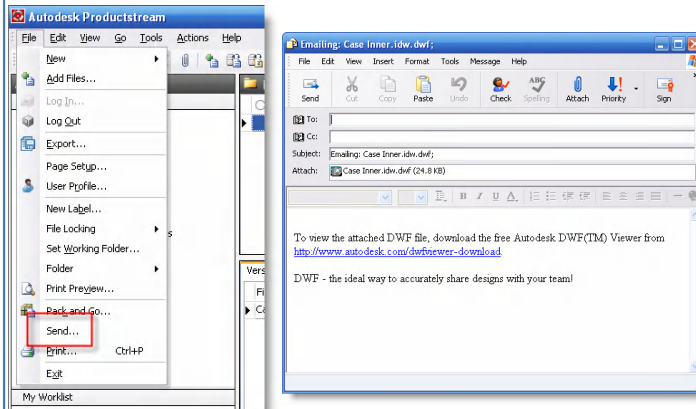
Autodesk Productstream

File Edit View Go Tools Actions Help

New
Add Files...
Log In...
Log Out
Export...
Page Setup...
User Profile...
New Label...
File Locking
Set Working Folder...
Folder
Print Preview...
Pack and Go...
Send...
Print... Ctrl+P
Exit

My Worklist

Vers
Fi
Ca

s

Emailing: Case Inner.idw.dwf;

File Edit View Insert Format Tools Message Help

Send Cut Copy Paste Undo Check Spelling Attach Priority Sign

To:
Cc:
Subject: Emailing: Case Inner.idw.dwf;
Attach: Case Inner.idw.dwf (24.8 KB)

To view the attached DWF file, download the free Autodesk DWF(TM) Viewer from http://www.autodesk.com/dwfviewer-download.

DWF - the ideal way to accurately share designs with your team!